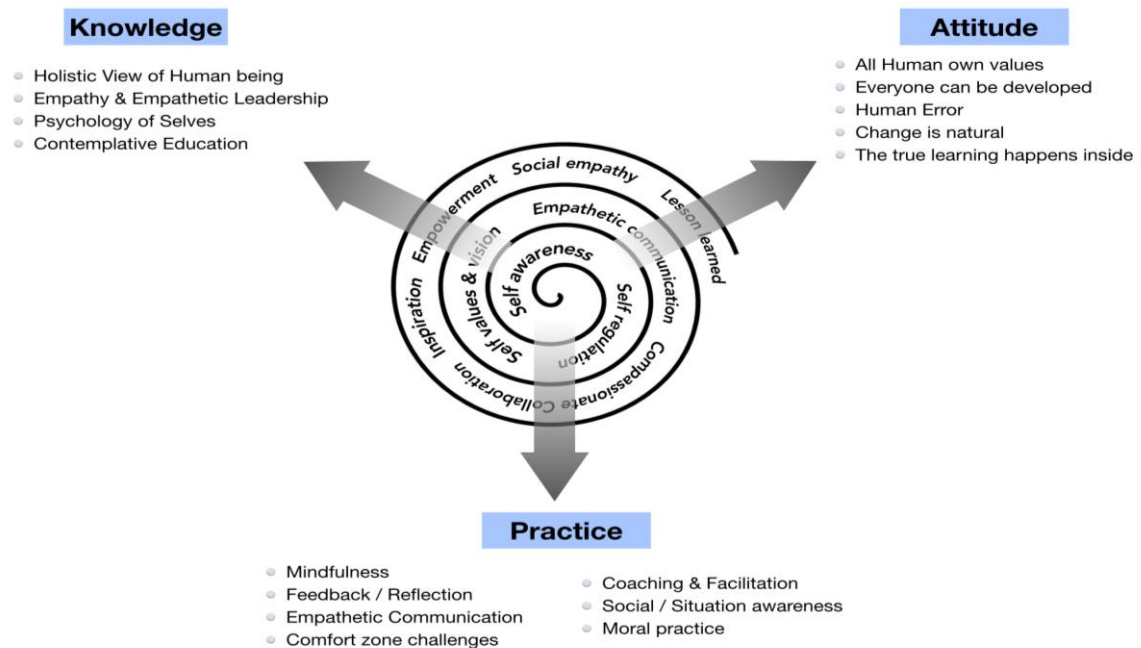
Knowledge

- Holistic View of Human being
- Empathy & Empathetic Leadership
- Psychology of Selves
- Contemplative Education

Attitude

- All Human own values
- Everyone can be developed
- Human Error
- Change is natural
- The true learning happens inside

Self awareness
Self values & vision
Self regulation
Empathetic communication
Compassionate Collaboration
Inspiration
Empowerment
Social empathy
Lesson learned

Practice

- Mindfulness
- Feedback / Reflection
- Empathetic Communication
- Comfort zone challenges

- Coaching & Facilitation
- Social / Situation awareness
- Moral practice